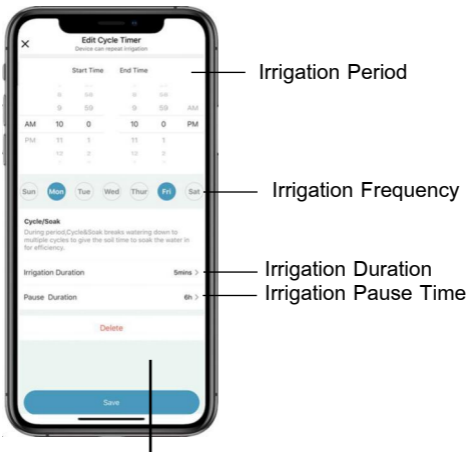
×
Edit Cycle Timer
Device can repeat irrigation

Start Time
End Time

9 58
9 59 AM
AM 10 0
10 0 PM
PM 11 1
11 1

Sun Mon Tue Wed Thur Fri Sat

Cycle/Soak
During period,Cycle&Soak breaks watering down to multiple cycles to give the soil time to soak the water in for efficiency.

Irrigation Duration 5mins >
Pause Duration 6h >

Delete

Save

Irrigation Period
Irrigation Frequency
Irrigation Duration
Irrigation Pause Time